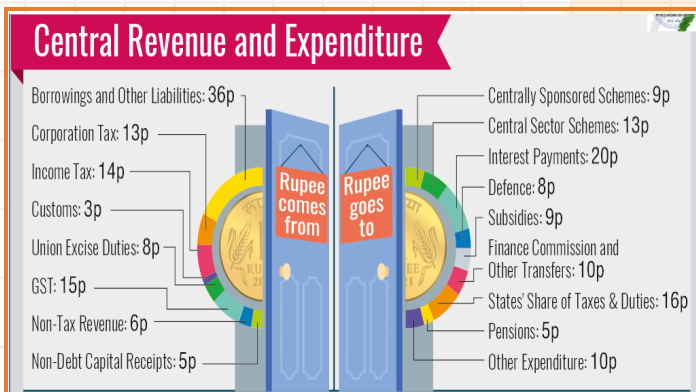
Central Revenue and Expenditure

Borrowings and Other Liabilities: 36p
Corporation Tax: 13p
Income Tax: 14p
Customs: 3p
Union Excise Duties: 8p
GST: 15p
Non-Tax Revenue: 6p
Non-Debt Capital Receipts: 5p

Rupee comes from

Rupee goes to

Centrally Sponsored Schemes: 9p
Central Sector Schemes: 13p
Interest Payments: 20p
Defence: 8p
Subsidies: 9p
Finance Commission and Other Transfers: 10p
States' Share of Taxes & Duties: 16p
Pensions: 5p
Other Expenditure: 10p